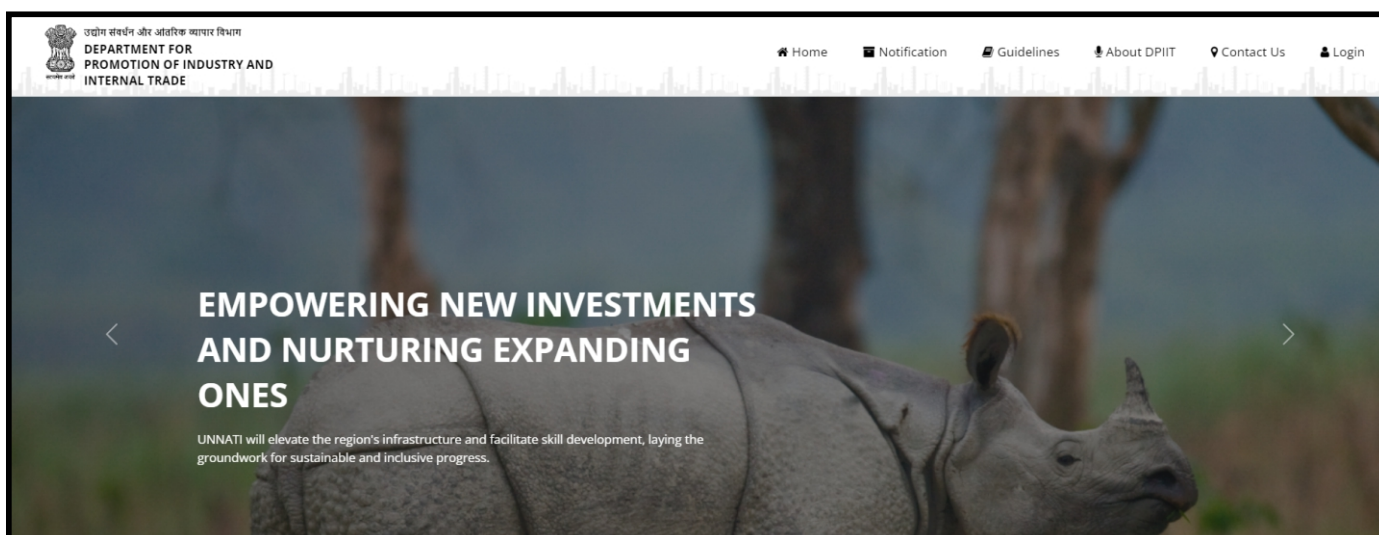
उद्योग संवर्धन और आंतरिक व्यापार विभाग
DEPARTMENT FOR PROMOTION OF INDUSTRY AND INTERNAL TRADE

Home Notification Guidelines About DPIIT Contact Us Login

EMPOWERING NEW INVESTMENTS AND NURTURING EXPANDING ONES

UNNATI will elevate the region's infrastructure and facilitate skill development, laying the groundwork for sustainable and inclusive progress.